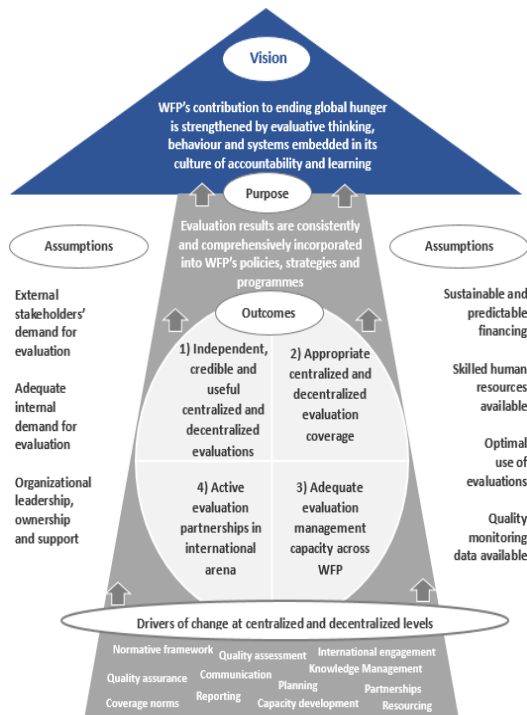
Vision

WFP's contribution to ending global hunger is strengthened by evaluative thinking, behaviour and systems embedded in its culture of accountability and learning

Purpose

Evaluation results are consistently and comprehensively incorporated into WFP's policies, strategies and programmes

Assumptions

External stakeholders' demand for evaluation

Adequate internal demand for evaluation

Organizational leadership, ownership and support

Assumptions

Sustainable and predictable financing

Skilled human resources available

Optimal use of evaluations

Quality monitoring data available

Outcomes

1) Independent, credible and useful centralized and decentralized evaluations

2) Appropriate centralized and decentralized evaluation coverage

4) Active evaluation partnerships in international arena

3) Adequate evaluation management capacity across WFP

Drivers of change at centralized and decentralized levels

Normative framework Quality assessment International engagement Knowledge Management Quality assurance Communication Planning Partnerships Coverage norms Reporting Capacity development Resourcing